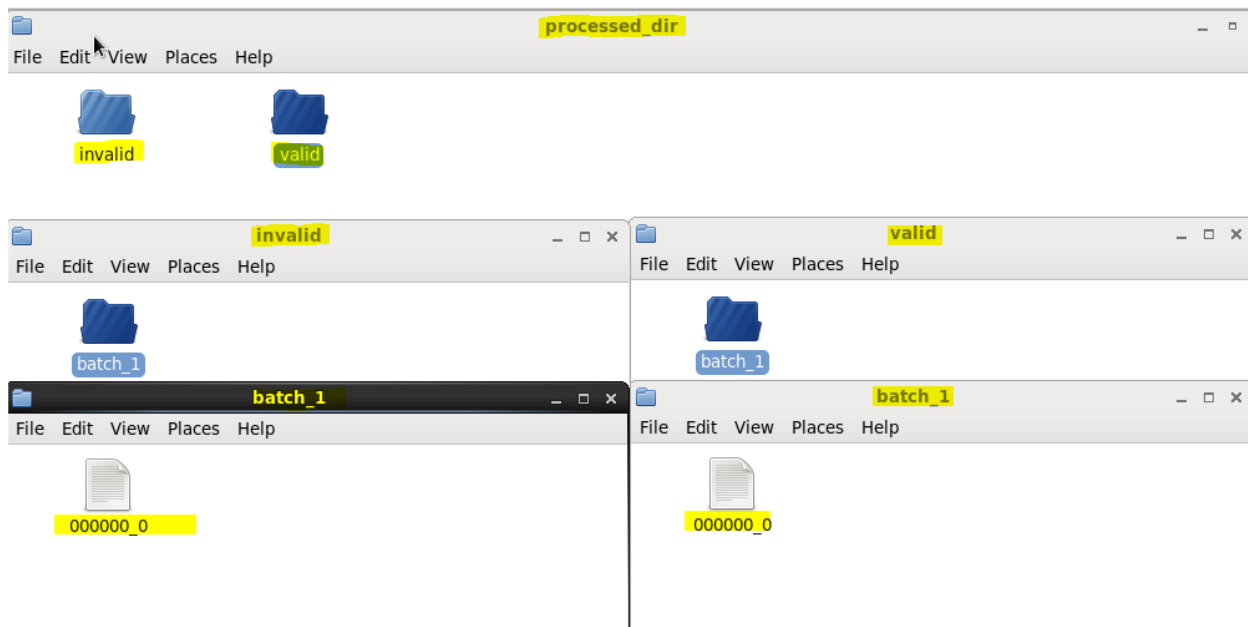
processed_dir

File Edit View Places Help

invalid

valid

invalid

File Edit View Places Help

batch_1

valid

File Edit View Places Help

batch_1

batch_1

File Edit View Places Help

000000_0

batch_1

File Edit View Places Help

000000_0